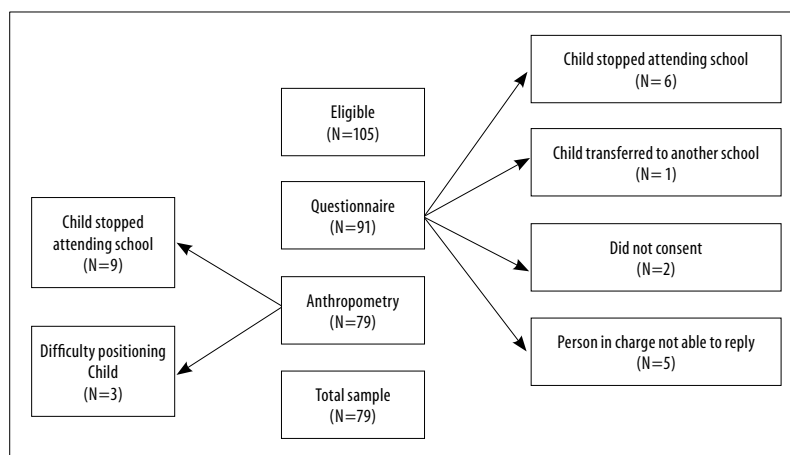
Eligible
(N=105)

Questionnaire
(N=91)

Anthropometry
(N=79)

Total sample
(N=79)

Child stopped attending school
(N=9)

Difficulty positioning Child
(N=3)

Child stopped attending school
(N=6)

Child transferred to another school
(N=1)

Did not consent
(N=2)

Person in charge not able to reply
(N=5)